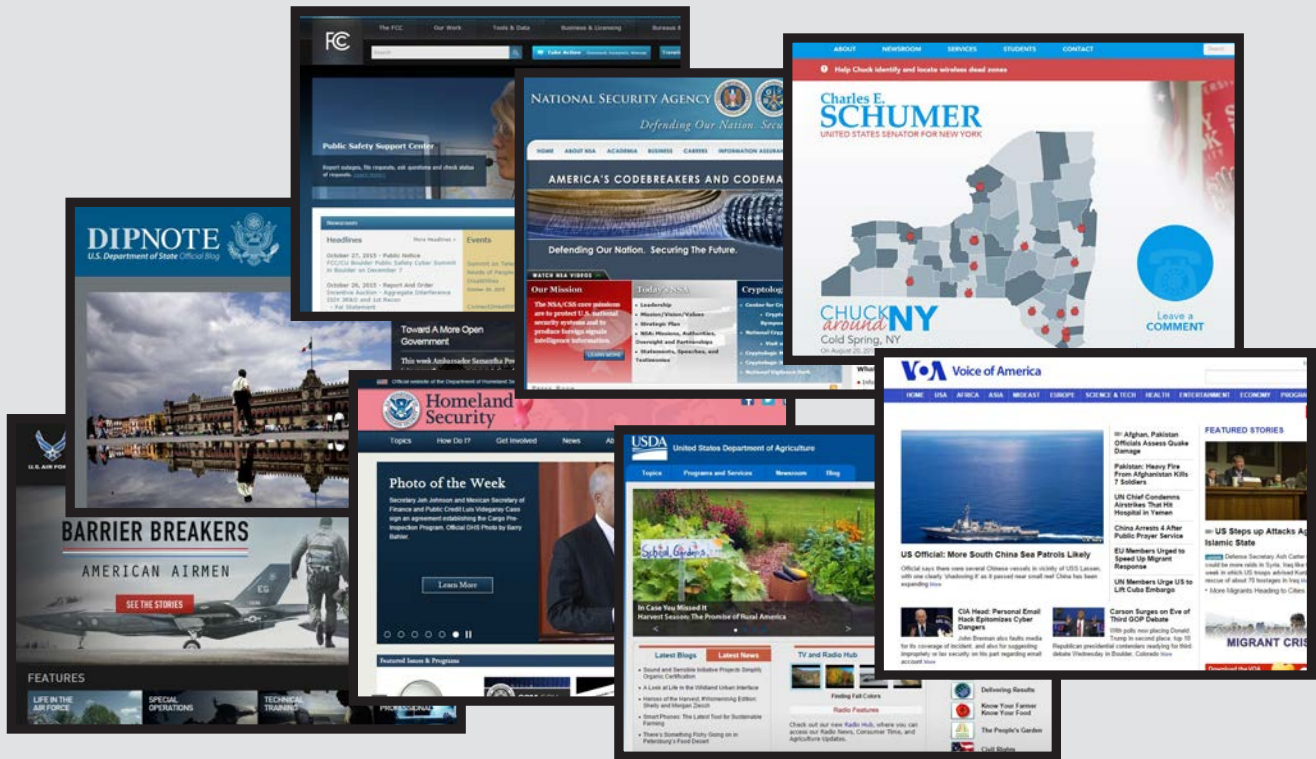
FCC
The FCC Our Work Tools & Data Business & Licensing Bureaus
Take Action
Public Safety Support Center
Report outages, file reports, ask questions and check status of requests.
Headlines
Events
October 27, 2015 - Public Notice
October 26, 2015 - Report And Order

NATIONAL SECURITY AGENCY
Defending Our Nation. Secu
HOME ABOUT NSA ACADEMIA BUSINESS CAREERS INFORMATION ASSURANCE
AMERICA'S CODEBREAKERS AND CODEMA
Defending Our Nation. Securing The Future.
Our Mission
The NSA/CSS core missions are to protect U.S. national security systems and to produce foreign signals intelligence information.
Today's NSA
Leadership
Mission/Vision/Values
Strategic Plan
NSA Missions, Authorities, Oversight and Partnerships
Statements, Speeches, and Testimonies
Cryptolog

ABOUT NEWSROOM SERVICES STUDENTS CONTACT
Help Chuck identify and locate wireless dead zones
Charles E. SCHUMER
UNITED STATES SENATOR FOR NEW YORK
CHUCK around NY
Cold Spring, NY
Leave a COMMENT

DIPNOTE
U.S. Department of State Official Blog
Toward A More Open Government
This week Ambassador Samantha Pow

U.S. AIR FORCE
BARRIER BREAKERS
AMERICAN AIRMEN
SEE THE STORIES
FEATURES
LIFE IN THE AIR FORCE
SPECIAL OPERATIONS
TECHNICAL TRAINING
PROFESSIONAL

Official website of the Department of Homeland Security
Homeland Security
Topics How Do I? Get Involved News
Photo of the Week
Secretary Jeh Johnson and Mexican Secretary of Finance and Public Credit Luis Videgaray Caso sign an agreement establishing the Cargo Pre-Inspection Program. Official DHS Photo by Barry Bahler.
Learn More
Featured Issues & Programs

USDA United States Department of Agriculture
Topics Programs and Services Newsroom Blog
In Case You Missed It
Harvest Season: The Promise of Rural America
Latest Blogs Latest News
TV and Radio Hub
Finding Fall Colors
Radio Features
Check out our new Radio Hub, where you can access our Radio News, Consumer Time, and Agriculture Updates.
Delivering Results
Know Your Farmer Know Your Food
The People's Garden
Civil Rights

VOA Voice of America
HOME USA AFRICA ASIA MIDEAST EUROPE SCIENCE & TECH HEALTH ENTERTAINMENT ECONOMY PROGRAMS
US Official: More South China Sea Patrols Likely
Afghan, Pakistan Officials Assess Quake Damage
Pakistan: Heavy Fire From Afghanistan Kills 7 Soldiers
UN Chief Condemns Airstrikes That Hit Hospital in Yemen
China Arrests 4 After Public Prayer Service
EU Members Urged to Speed Up Migrant Response
UN Members Urge US to Lift Cuba Embargo
CIA Head: Personal Email Hack Epitomizes Cyber Dangers
Carson Surges on Eve of Third GOP Debate
FEATURED STORIES
US Steps up Attacks Ag Islamic State
More Migrants Heading to Cities
MIGRANT CRIS